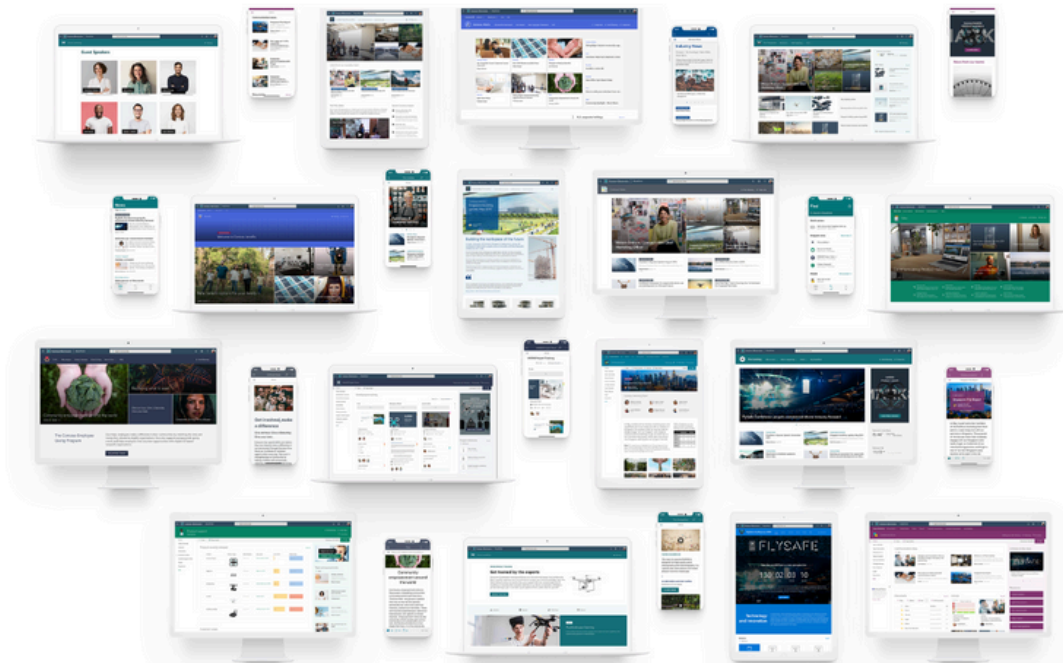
Event Speakers

Industry News

Building the workplace of the future

Get involved, make a difference

Community empowerment around the world

Get trained by the experts

FLYSAFE

Technology and innovation